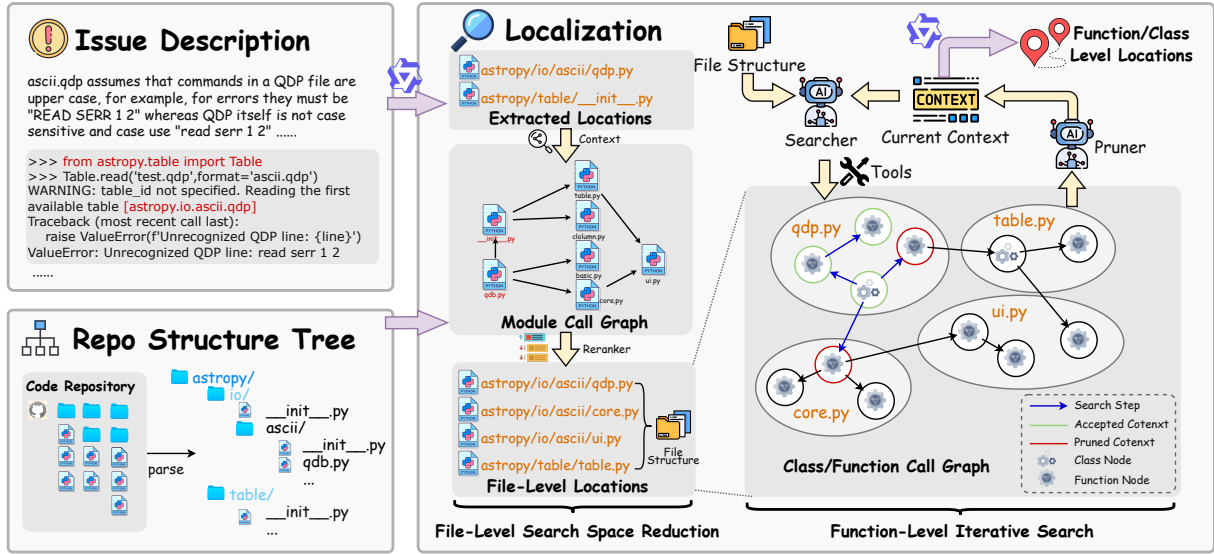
Issue Description

ascii.qdp assumes that commands in a QDP file are upper case, for example, for errors they must be "READ SERR 1 2" whereas QDP itself is not case sensitive and case use "read serr 1 2" ......

>>> from astropy.table import Table
>>> Table.read('test.qdp',format='ascii.qdp')
WARNING: table_id not specified. Reading the first available table [astropy.io.ascii.qdp]
Traceback (most recent call last):
raise ValueError(f'Unrecognized QDP line: {line}')
ValueError: Unrecognized QDP line: read serr 1 2
......

Repo Structure Tree

Code Repository

parse

astropy/
io/
__init__.py
ascii/
__init__.py
qdb.py
...
table/
__init__.py
...

Localization

astropy/io/ascii/qdp.py
astropy/table/__init__.py
Extracted Locations

Context

table.py
__init__.py
column.py
basic.py
ui.py
qdb.py
core.py

Module Call Graph

Reranker

astropy/io/ascii/qdp.py
astropy/io/ascii/core.py
astropy/io/ascii/ui.py
astropy/table/table.py
File Structure
File-Level Locations

File-Level Search Space Reduction

File Structure

Searcher

CONTEXT
Current Context

Function/Class Level Locations

Pruner

Tools

qdp.py
table.py
ui.py
core.py

Search Step
Accepted Cotenxt
Pruned Cotenxt
Class Node
Function Node

Class/Function Call Graph

Function-Level Iterative Search